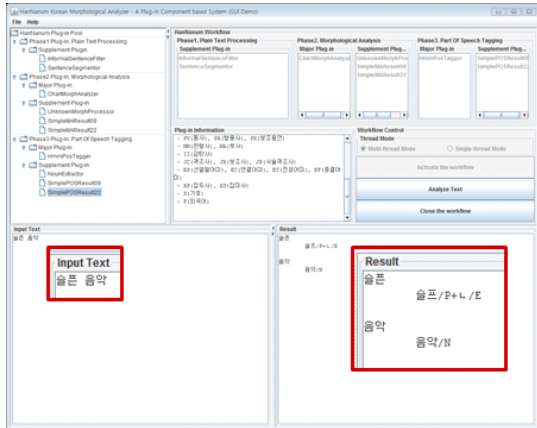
HanNanum Korean Morphological Analyzer - A Plug-in Component based System (GUI Demo)
File Help

HanNanum Plug-in Pool
Phase1 Plug-in: Plain Text Processing
Supplement Plug-in
InformalSentenceFilter
SentenceSegmentor
Phase2 Plug-in: Morphological Analysis
Major Plug-in
ChartMorphAnalyzer
Supplement Plug-in
UnknownMorphProcessor
SimpleMAResult09
SimpleMAResult22
Phase3 Plug-in: Part Of Speech Tagging
Major Plug-in
HmmPosTagger
Supplement Plug-in
NounExtractor
SimplePOSResult09
SimplePOSResult22

HanNanum Workflow
Phase1. Plain Text Processing
Supplement Plug-in
InformalSentenceFilter
SentenceSegmentor
Phase2. Morphological Analysis
Major Plug-in
ChartMorphAnalyzer
Supplement Plug...
UnknownMorphPro
SimpleMAResult09
SimpleMAResult22
Phase3. Part Of Speech Tagging
Major Plug-in
HmmPosTagger
Supplement Plug...
SimplePOSResult0
SimplePOSResult2

Plug-in Information
- PV(동사), PA(형용사), PX(보조용언)
- MM(관형사), MA(부사)
- II(감탄사)
- JC(격조사), JX(보조사), JP(서술격조사)
- EP(선어말어미), EC(연결어미), ET(전성어미), EF(종결어미)
- XP(접두사), XS(접미사)
- S(기호)
- F(외국어)

Workflow Control
Thread Mode
Multi-thread Mode
Single Thread Mode
Activate the workflow
Analyze Text
Close the workflow

Input Text
슬픈 음악
Input Text
슬픈 음악

Result
슬픈
슬프/P+ㄴ/E
음악
음악/N
Result
슬픈
슬프/P+ㄴ/E
음악
음악/N